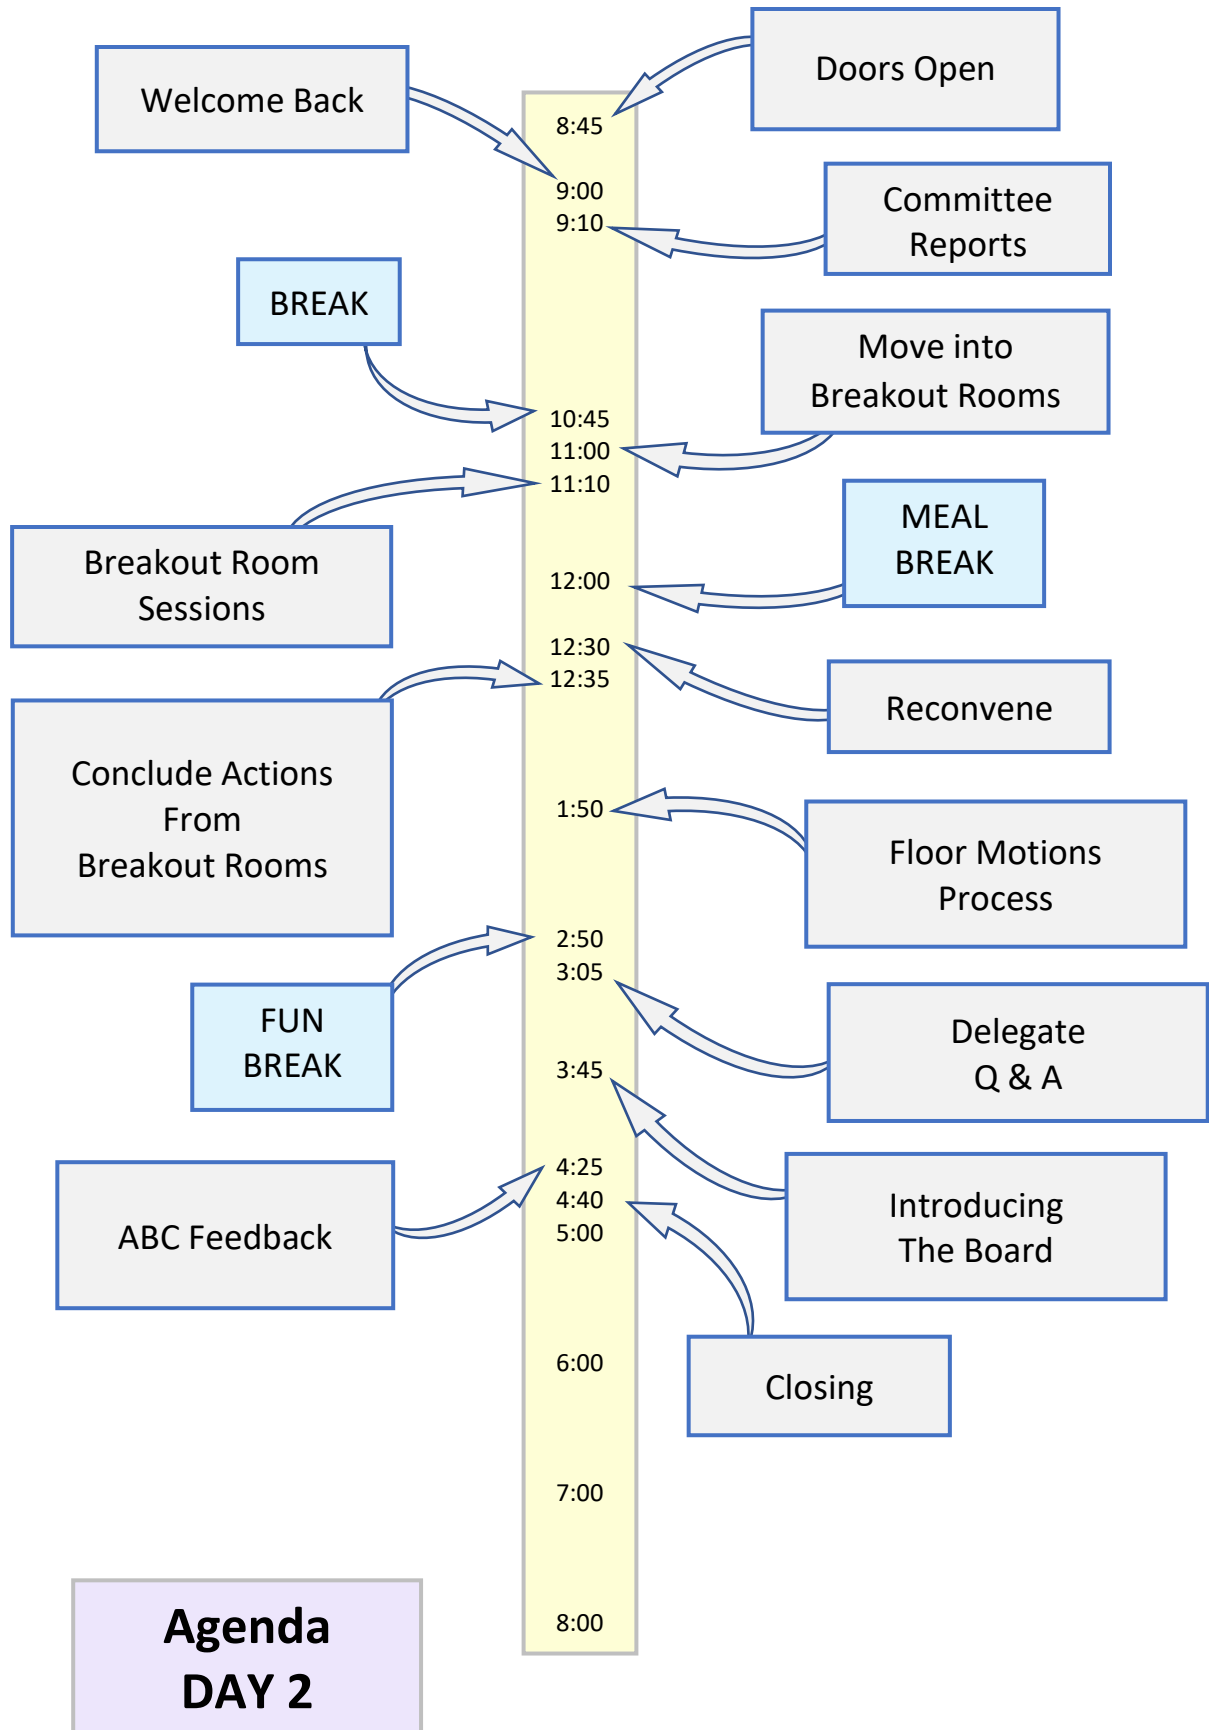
Doors Open

Welcome Back

8:45

9:00
9:10

Committee Reports

BREAK

Move into Breakout Rooms

10:45
11:00
11:10

Breakout Room Sessions

MEAL BREAK

12:00

12:30
12:35

Reconvene

Conclude Actions From Breakout Rooms

1:50

Floor Motions Process

2:50
3:05

FUN BREAK

Delegate Q & A

3:45

Introducing The Board

ABC Feedback

4:25
4:40
5:00

Closing

6:00

7:00

8:00

Agenda
DAY 2